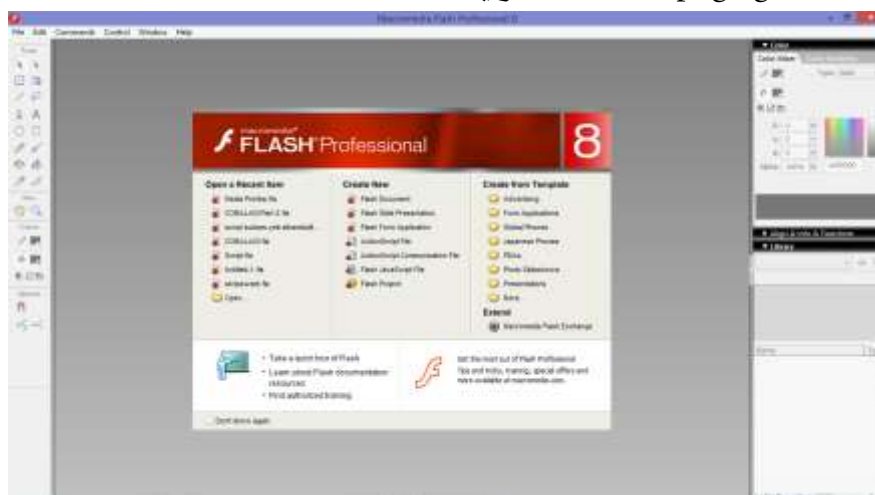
Macromedia Flash Professional 8

File Edit Commands Control Window Help

Tools

View

Colors

Options

macromedia
FLASH Professional 8

Open a Recent Item
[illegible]
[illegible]
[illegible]
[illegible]
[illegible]
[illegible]
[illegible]
Open...

Create New
Flash Document
Flash Slide Presentation
Flash Form Application
ActionScript File
ActionScript Communication File
Flash JavaScript File
Flash Project

Create from Template
Advertising
Form Applications
Global Phones
Japanese Phones
Photo
Photo Slideshows
Presentations
Slide

Extend
Macromedia Flash Exchange

Take a quick tour of Flash
Learn about Flash documentation resources
Find authorized training

Get the most out of Flash Professional. Tips and tricks, training, special offers and more available at macromedia.com.

Don't show again

Color
Color Mixer

Align & Info & Transform
Library